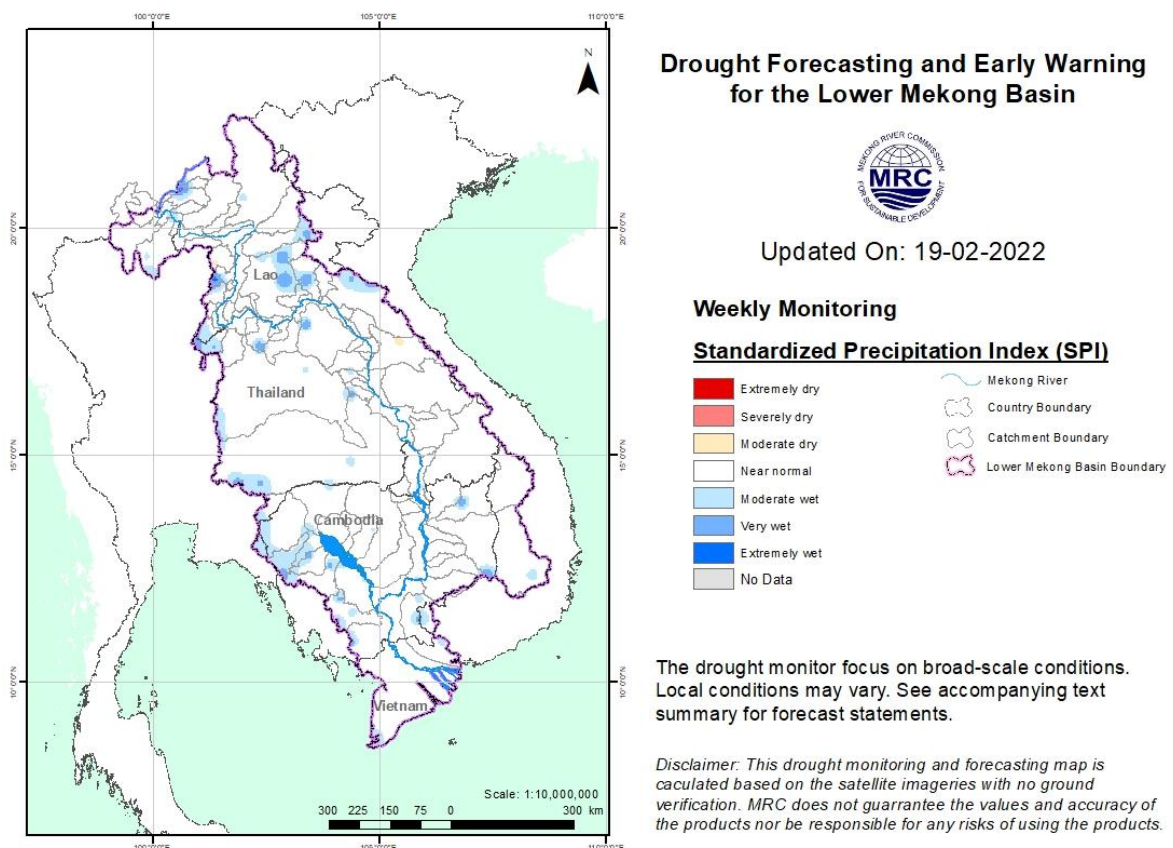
100°0'0"E

105°0'0"E

110°0'0"E

N

20°0'0"N

20°0'0"N

Lao

Thailand

15°0'0"N

15°0'0"N

Cambodia

10°0'0"N

10°0'0"N

Vietnam

Scale: 1:10,000,000

300 225 150 75 0 300 km

100°0'0"E

105°0'0"E

110°0'0"E

Drought Forecasting and Early Warning for the Lower Mekong Basin

MEKONG RIVER COMMISSION
MRC
FOR SUSTAINABLE DEVELOPMENT

Updated On: 19-02-2022

Weekly Monitoring

Standardized Precipitation Index (SPI)

Extremely dry

Severely dry

Moderate dry

Near normal

Moderate wet

Very wet

Extremely wet

No Data

Mekong River

Country Boundary

Catchment Boundary

Lower Mekong Basin Boundary

The drought monitor focus on broad-scale conditions. Local conditions may vary. See accompanying text summary for forecast statements.

Disclaimer: This drought monitoring and forecasting map is caculated based on the satellite imageries with no ground verification. MRC does not guarrantee the values and accuracy of the products nor be responsible for any risks of using the products.